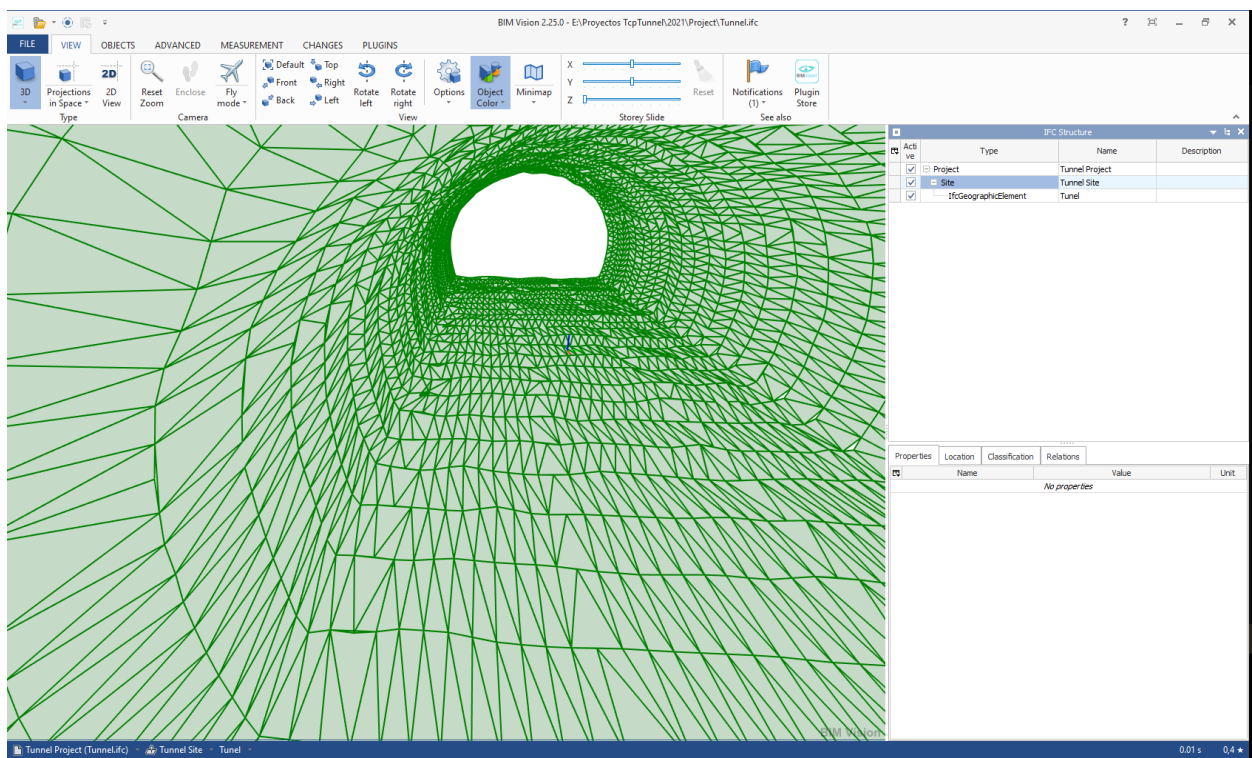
BIM Vision 2.25.0 - E:\Proyectos TcpTunnel\2021\Project\Tunnel.ifc

? – ×

FILE VIEW OBJECTS ADVANCED MEASUREMENT CHANGES PLUGINS

3D
Projections in Space
2D View
Type

Reset Zoom
Enclose
Fly mode
Camera

Default Top
Front Right
Back Left
Rotate left
Rotate right
Options
Object Color
Minimap
View

X
Y
Z
Reset
Storey Slide

Notifications (1)
Plugin Store
See also

IFC Structure

| Active | Type | Name | Description |
|---|---|---|---|
| ✓ | Project | Tunnel Project | |
| ✓ | Site | Tunnel Site | |
| ✓ | IfcGeographicElement | Tunel | |

Properties Location Classification Relations

| Name | Value | Unit |
|---|---|---|
| | No properties | |

BIM Vision

Tunnel Project (Tunnel.ifc) Tunnel Site Tunel

0.01 s 0,4